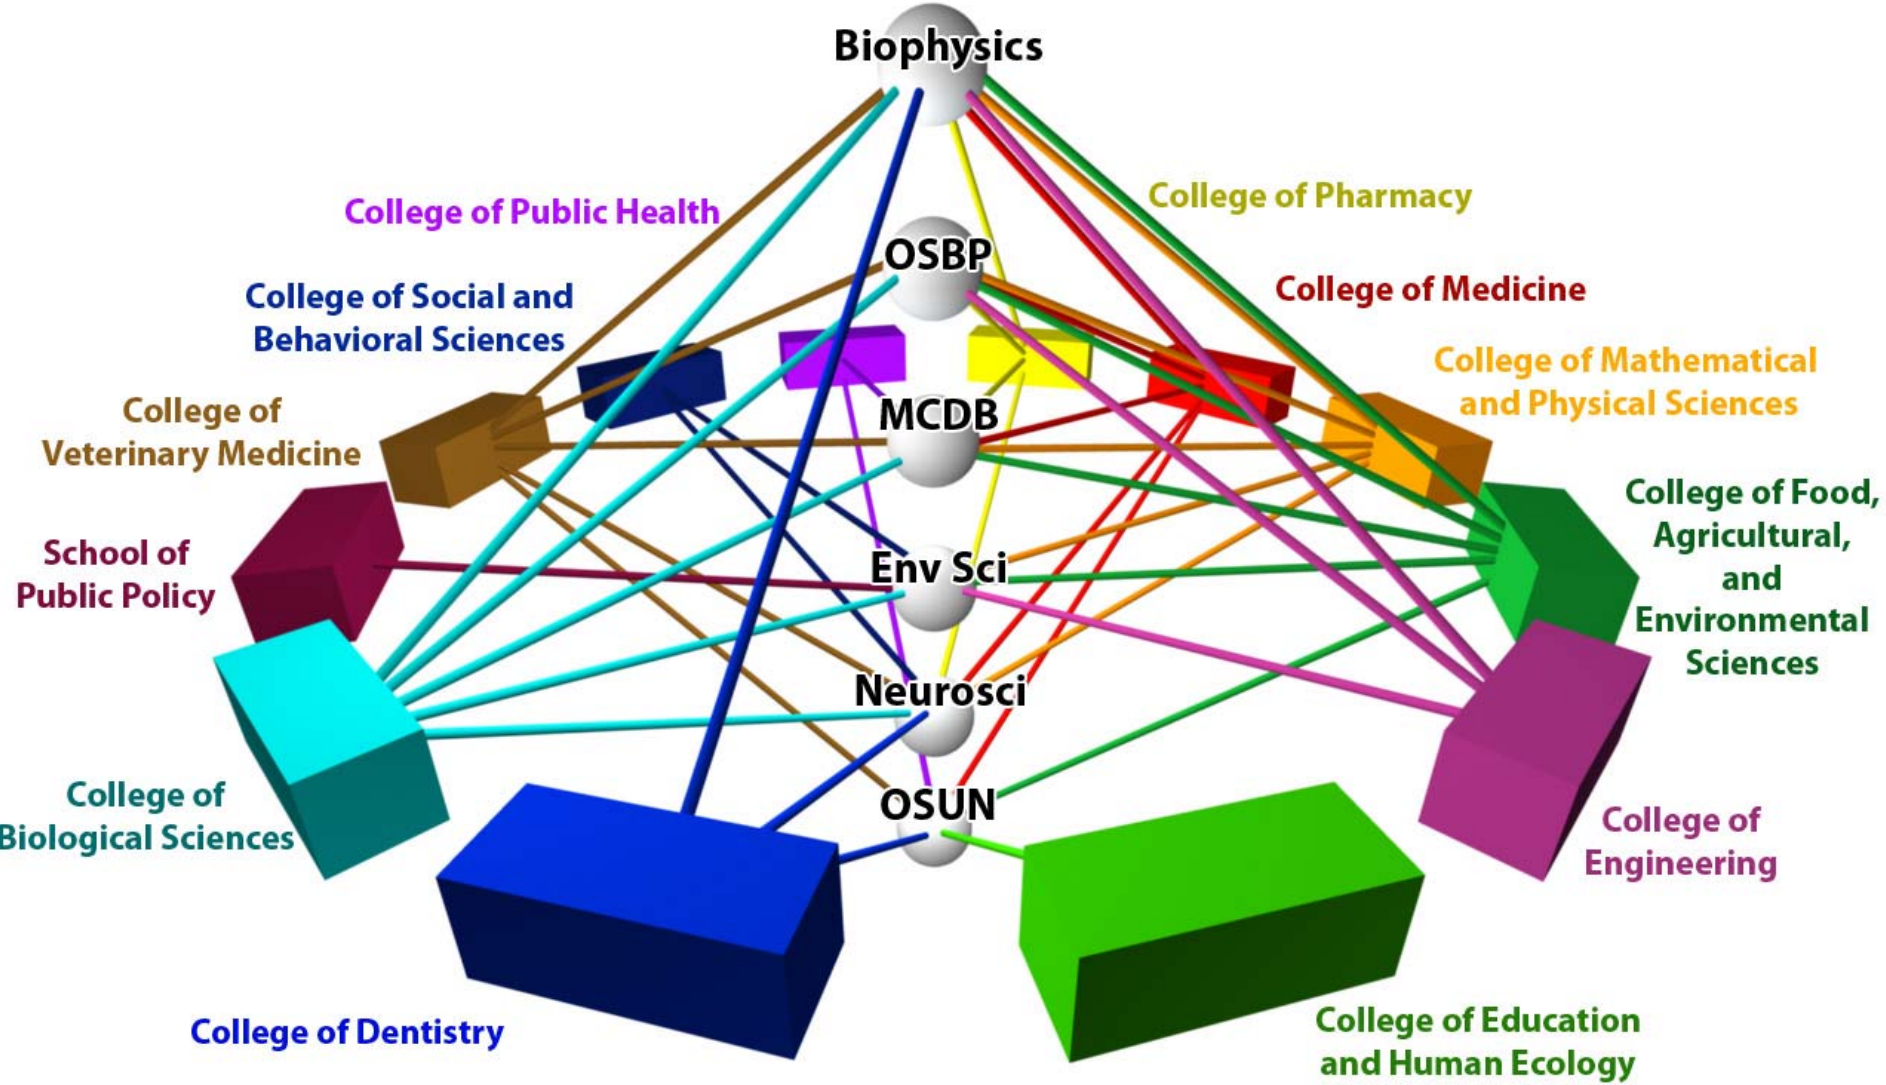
Biophysics

College of Public Health

College of Pharmacy

OSBP

College of Social and Behavioral Sciences

College of Medicine

College of Mathematical and Physical Sciences

College of Veterinary Medicine

MCDB

College of Food, Agricultural, and Environmental Sciences

School of Public Policy

Env Sci

Neurosci

College of Biological Sciences

OSUN

College of Engineering

College of Dentistry

College of Education and Human Ecology